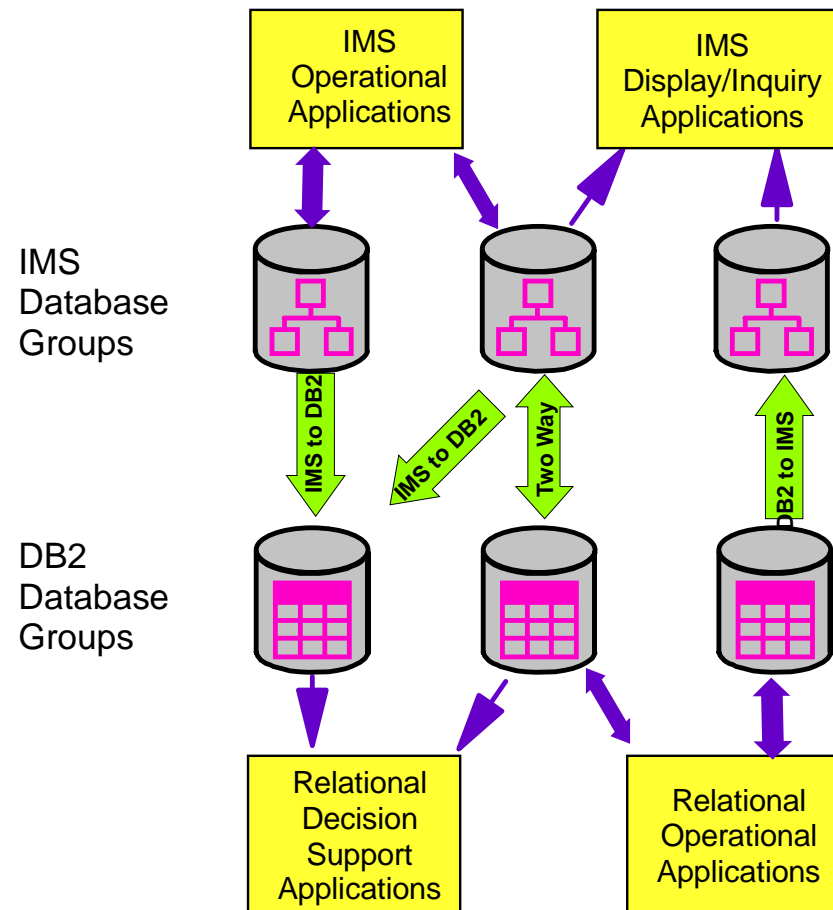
IMS Operational Applications

IMS Display/Inquiry Applications

IMS Database Groups

IMS to DB2

IMS to DB2

Two Way

DB2 to IMS

DB2 Database Groups

Relational Decision Support Applications

Relational Operational Applications